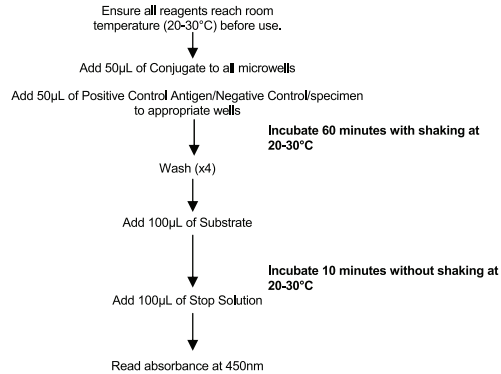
Ensure all reagents reach room temperature (20-30°C) before use.

Add 50µL of Conjugate to all microwells

Add 50µL of Positive Control Antigen/Negative Control/specimen to appropriate wells

Incubate 60 minutes with shaking at 20-30°C

Wash (x4)

Add 100µL of Substrate

Incubate 10 minutes without shaking at 20-30°C

Add 100µL of Stop Solution

Read absorbance at 450nm